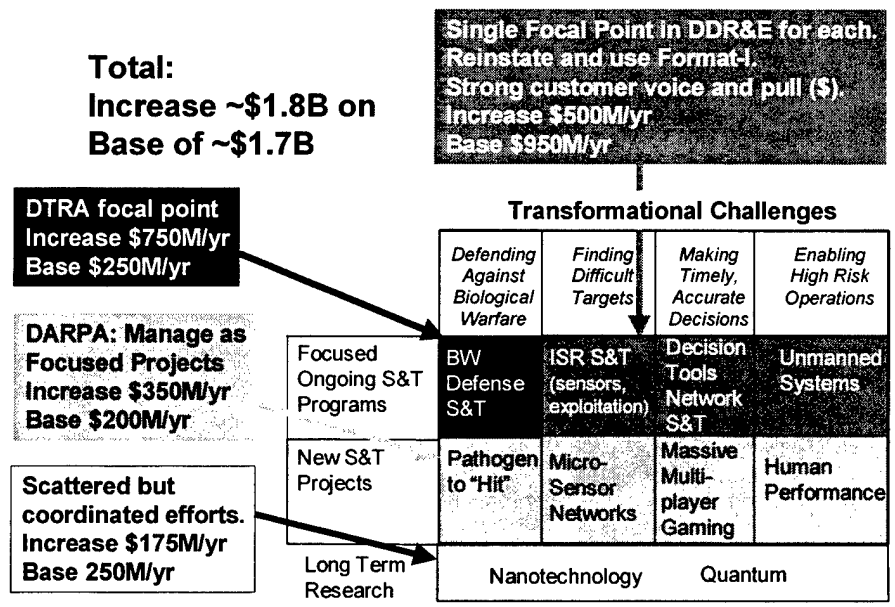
Total:
Increase ~\$1.8B on Base of ~\$1.7B

Single Focal Point in DDR&E for each.
Reinstate and use Format-I.
Strong customer voice and pull (\$).
Increase \$500M/yr
Base \$950M/yr

DTRA focal point
Increase \$750M/yr
Base \$250M/yr

DARPA: Manage as Focused Projects
Increase \$350M/yr
Base \$200M/yr

Scattered but coordinated efforts.
Increase \$175M/yr
Base 250M/yr

Transformational Challenges

| | Defending Against Biological Warfare | Finding Difficult Targets | Making Timely, Accurate Decisions | Enabling High Risk Operations |
|---|---|---|---|---|
| Focused Ongoing S&T Programs | BW Defense S&T | ISR S&T (sensors, exploitation) | Decision Tools Network S&T | Unmanned Systems |
| New S&T Projects | Pathogen to "Hit" | Micro-Sensor Networks | Massive Multi-player Gaming | Human Performance |
| Long Term Research | Nanotechnology | | Quantum | |